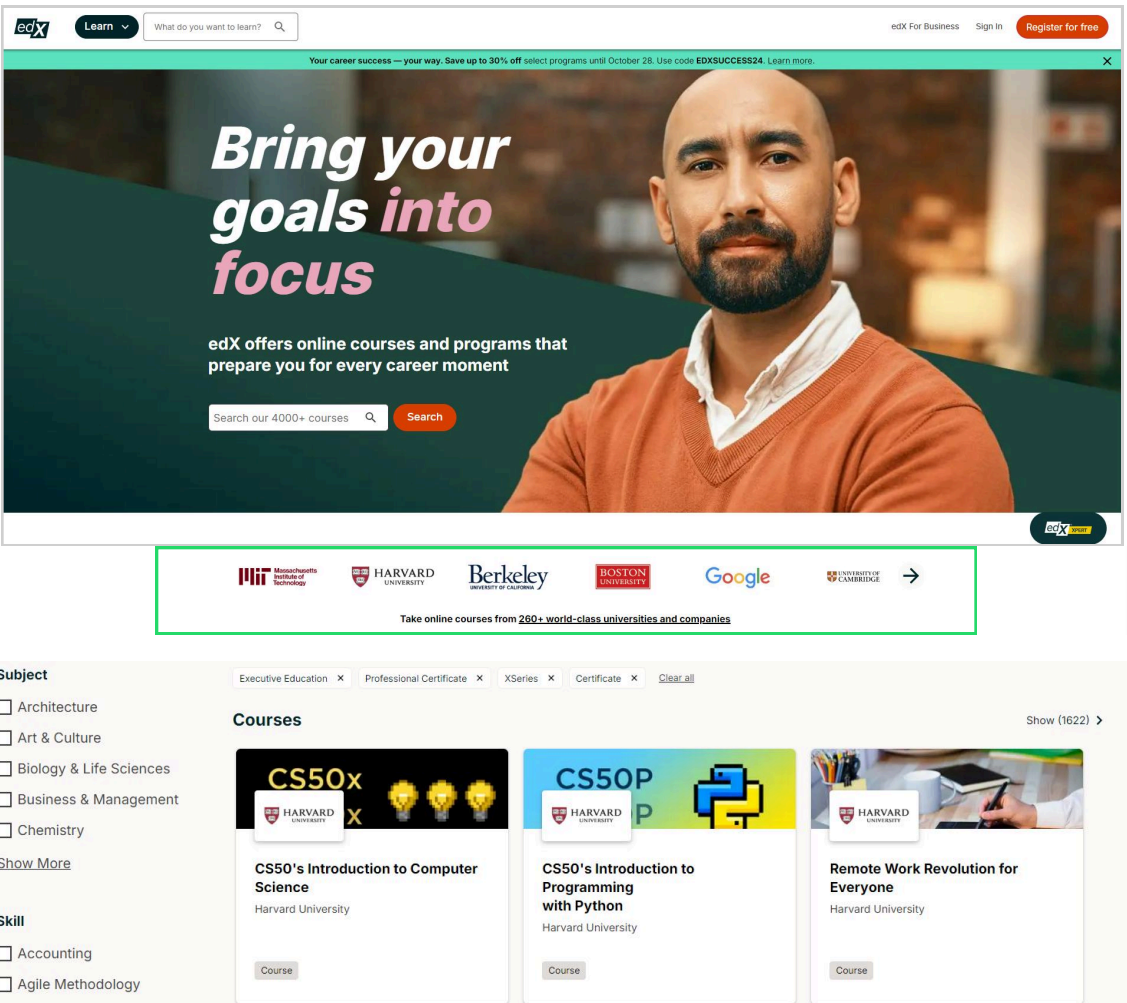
edX Learn What do you want to learn? edX For Business Sign In Register for free

Your career success — your way. Save up to 30% off select programs until October 28. Use code EDXSUCCESS24. Learn more.

Bring your goals into focus

edX offers online courses and programs that prepare you for every career moment

Search our 4000+ courses Search

edX XPERT

MIT Massachusetts Institute of Technology HARVARD UNIVERSITY Berkeley UNIVERSITY OF CALIFORNIA BOSTON UNIVERSITY Google UNIVERSITY OF CAMBRIDGE

Take online courses from 260+ world-class universities and companies

Subject
Architecture
Art & Culture
Biology & Life Sciences
Business & Management
Chemistry
Show More

Skill
Accounting
Agile Methodology

Executive Education × Professional Certificate × XSeries × Certificate × Clear all

Courses

Show (1622)

CS50x
HARVARD UNIVERSITY
CS50's Introduction to Computer Science
Harvard University
Course

CS50P
HARVARD UNIVERSITY
CS50's Introduction to Programming with Python
Harvard University
Course

HARVARD UNIVERSITY
Remote Work Revolution for Everyone
Harvard University
Course